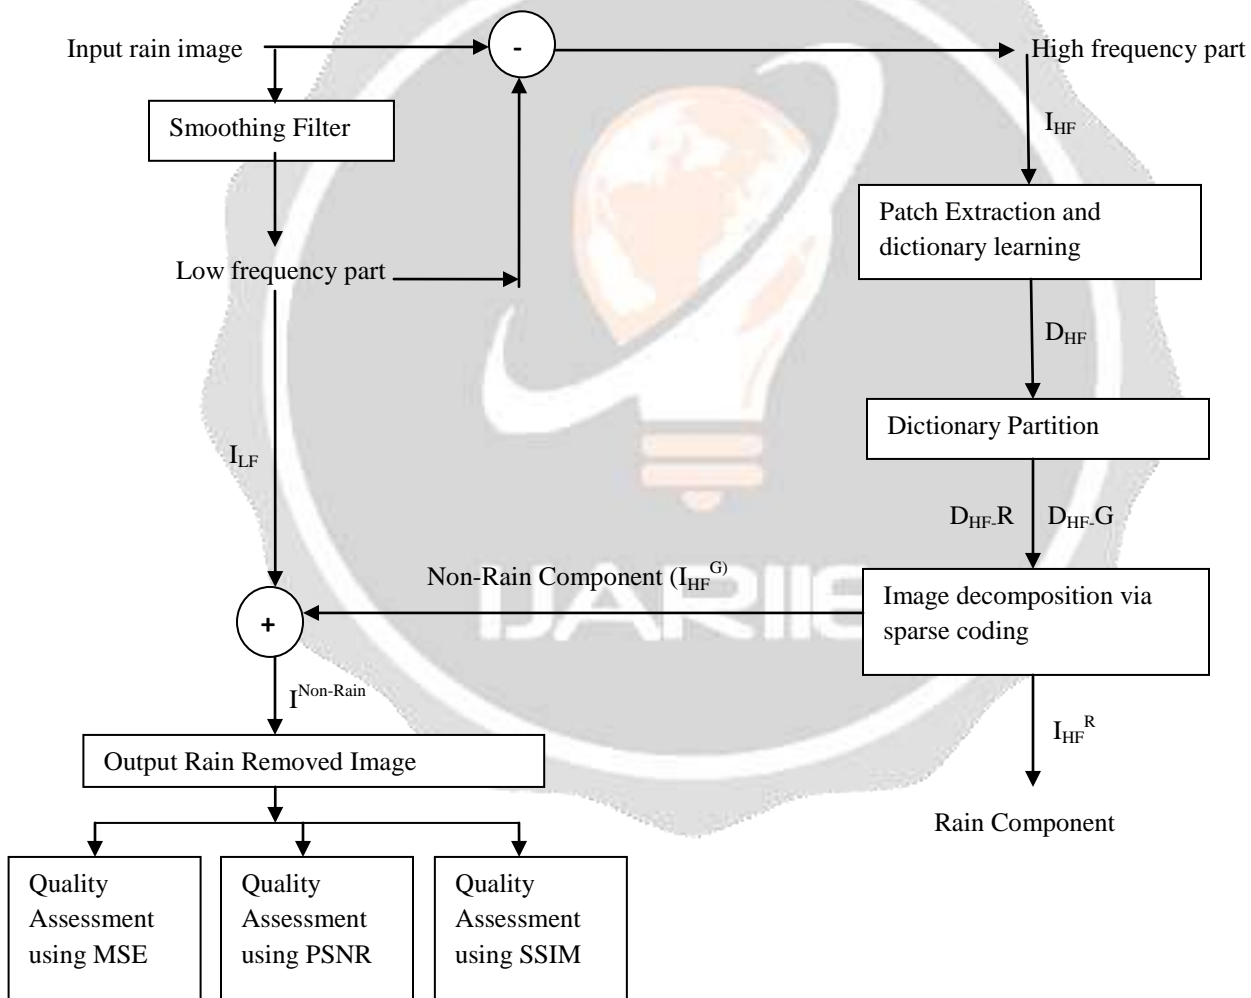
Input rain image

-

High frequency part

Smoothing Filter

$I_{HF}$

Patch Extraction and dictionary learning

Low frequency part

$D_{HF}$

Dictionary Partition

$I_{LF}$

$D_{HF-}R$ $D_{HF-}G$

Non-Rain Component ($I_{HF}^{G)}$

Image decomposition via sparse coding

+

$I^{Non-Rain}$

$I_{HF}^{R}$

Output Rain Removed Image

Rain Component

Quality Assessment using MSE

Quality Assessment using PSNR

Quality Assessment using SSIM

IJARIIE